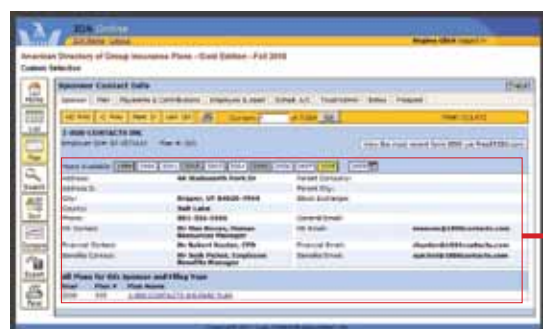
JDA Online

American Directory of Group Insurance Plans - Gold Edition - Fall 2010

Custom Selection

Sponsor Contact Info

Sponsor | Plan | Payments & Contributions | Employees & Asset | Sched. A/C | Trust/Admin | Notes

1-800 CONTACTS INC

Address: 66 Wadsworth Park Dr

City: Draper, UT 84020-7944

County: Salt Lake

Phone: 801-316-5000

HR Contact: Mr Max Bevan, Human Resources Manager

HR Email: hmorse@1800contacts.com

Financial Contact: Mr Robert Rooker, CFO

Financial Email: rbooker@1800contacts.com

Benefits Contact: Mr Josh Pulsel, Employee Benefits Manager

Benefits Email: jpulsel@1800contacts.com

All Plans for this Sponsor and Filing Year

Year | Plan # | Plan Name

2009 | 501 | 1-800 CONTACTS WELFARE PLAN

Home | List | Tips | Search | Sort | Export | Print